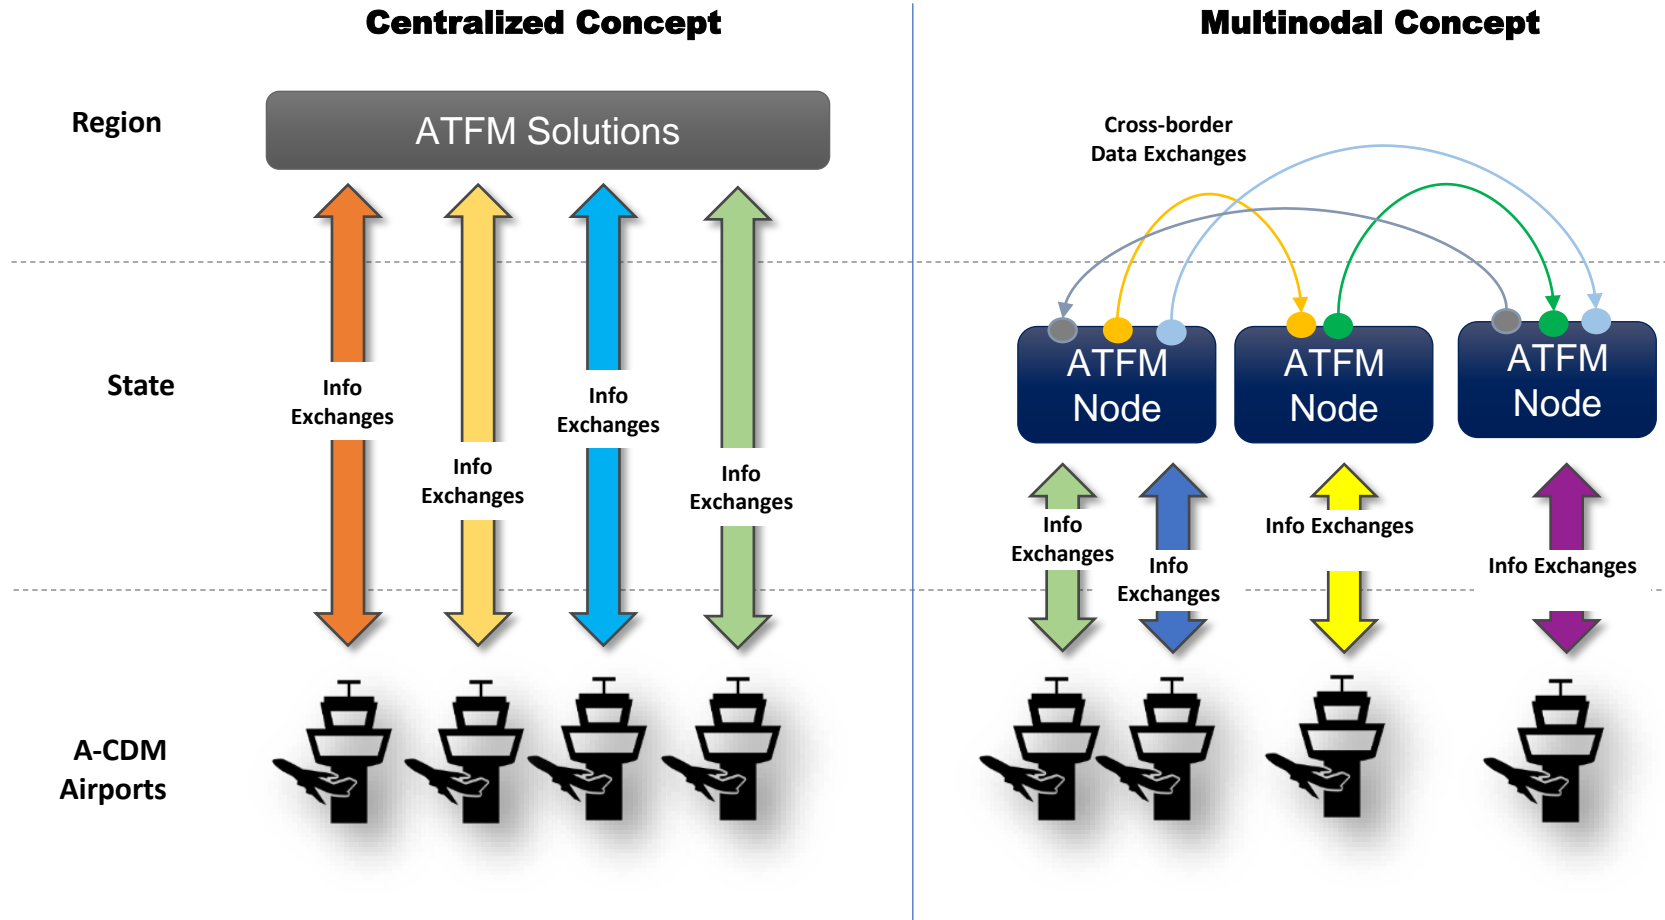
Centralized Concept

Multinodal Concept

Region

ATFM Solutions

State

Info Exchanges

Info Exchanges

Info Exchanges

Info Exchanges

A-CDM Airports

Cross-border Data Exchanges

ATFM Node

ATFM Node

ATFM Node

Info Exchanges

Info Exchanges

Info Exchanges

Info Exchanges